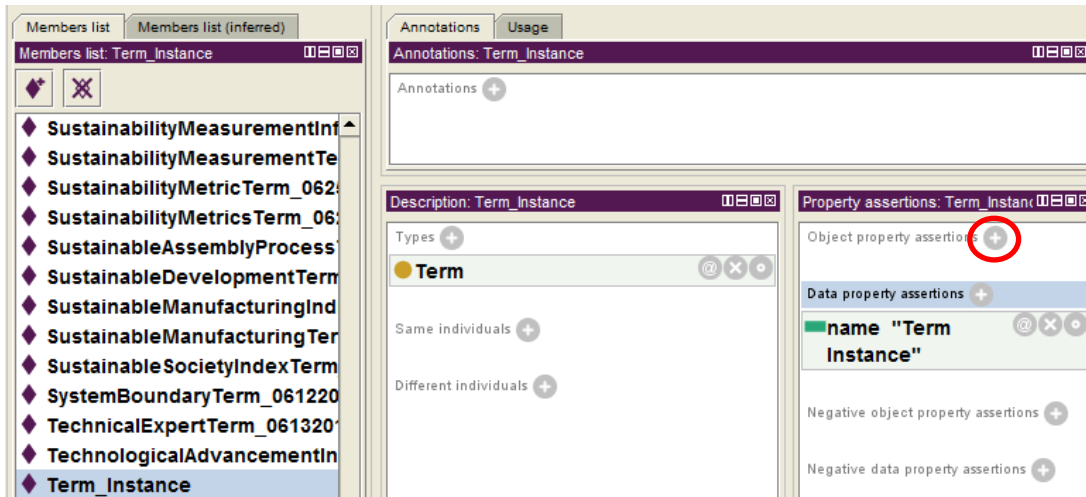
Members list | Members list (inferred)

Members list: Term_Instance

SustainabilityMeasurementInf
SustainabilityMeasurementTe
SustainabilityMetricTerm_062
SustainabilityMetricsTerm_06
SustainableAssemblyProcess
SustainableDevelopmentTerm
SustainableManufacturingInd
SustainableManufacturingTer
SustainableSocietyIndexTerm
SystemBoundaryTerm_061220
TechnicalExpertTerm_061320
TechnologicalAdvancementIn
Term_Instance

Annotations | Usage

Annotations: Term_Instance

Annotations

Description: Term_Instance

Types

Term

Same individuals

Different individuals

Property assertions: Term_Instanc

Object property assertions

Data property assertions

name "Term Instance"

Negative object property assertions

Negative data property assertions